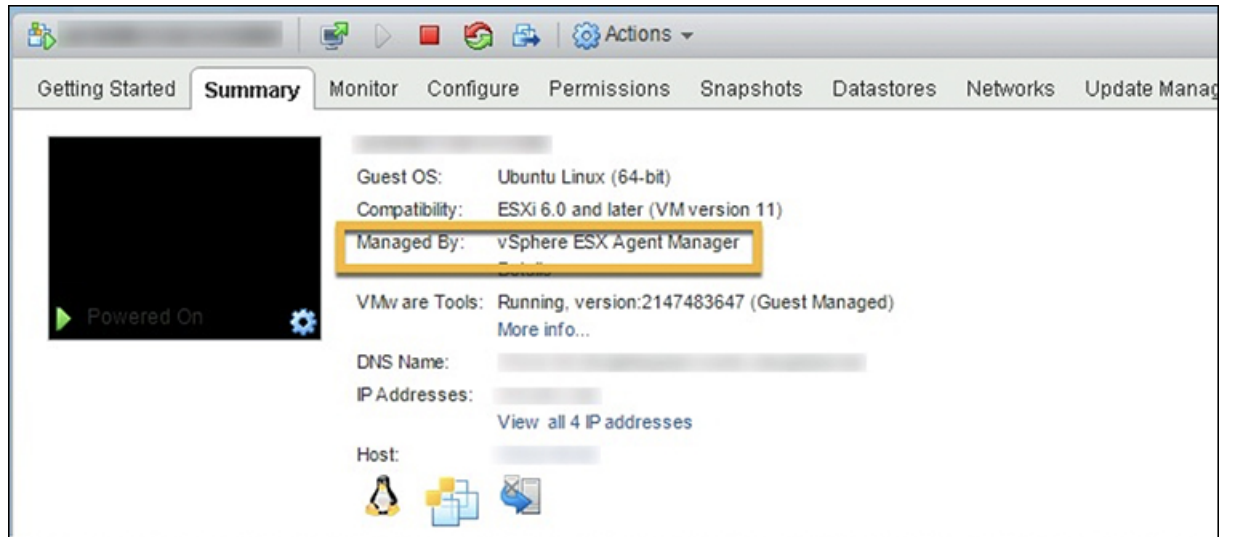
Actions

Getting Started Summary Monitor Configure Permissions Snapshots Datastores Networks Update Manag

Powered On

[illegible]

Guest OS: Ubuntu Linux (64-bit)

Compatibility: ESXi 6.0 and later (VM version 11)

Managed By: vSphere ESX Agent Manager

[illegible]

VMware Tools: Running, version:2147483647 (Guest Managed)

More info...

DNS Name: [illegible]

IP Addresses: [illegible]

View all 4 IP addresses

Host: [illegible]